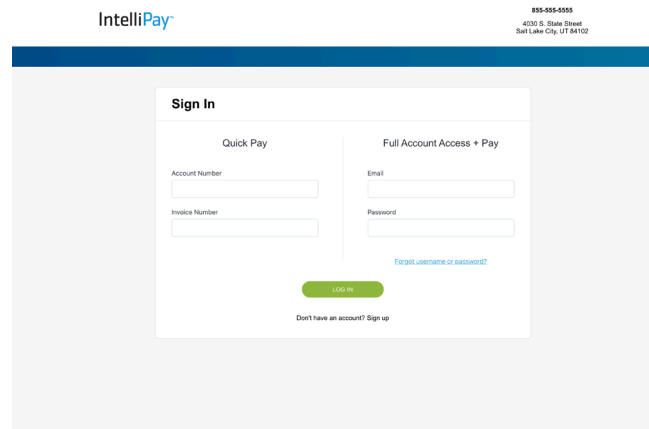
IntelliPay™

855-555-5555

4030 S. State Street
Salt Lake City, UT 84102

Sign In

Quick Pay

Account Number

Invoice Number

Full Account Access + Pay

Email

Password

Forgot username or password?

LOG IN

Don't have an account? Sign up